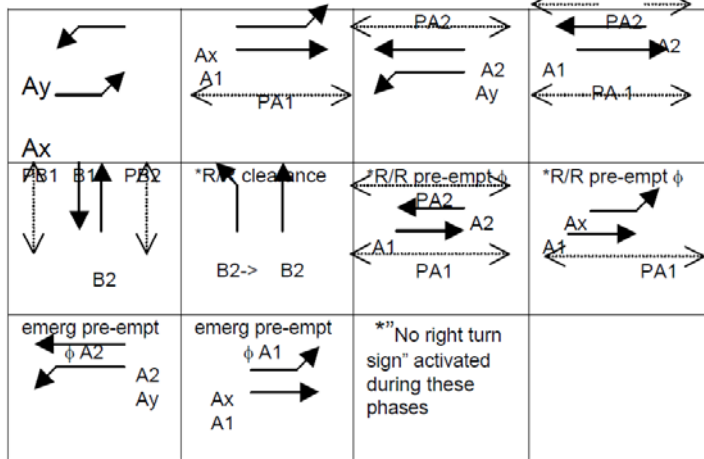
| | | | |
|---|---|---|---|
| Ay<br>Ax | Ax<br>A1<br>PA1 | PA2<br>A2<br>Ay | PA2<br>A2<br>A1<br>PA 1 |
| PB1 B1 PB2<br>B2 | \*R/R clearance<br>B2-> B2 | \*R/R pre-empt $\phi$<br>PA2<br>A2<br>A1<br>PA1 | \*R/R pre-empt $\phi$<br>Ax<br>A1<br>PA1 |
| emerg pre-empt<br>$\phi$ A2<br>A2<br>Ay | emerg pre-empt<br>$\phi$ A1<br>Ax<br>A1 | \*"No right turn sign" activated during these phases | |